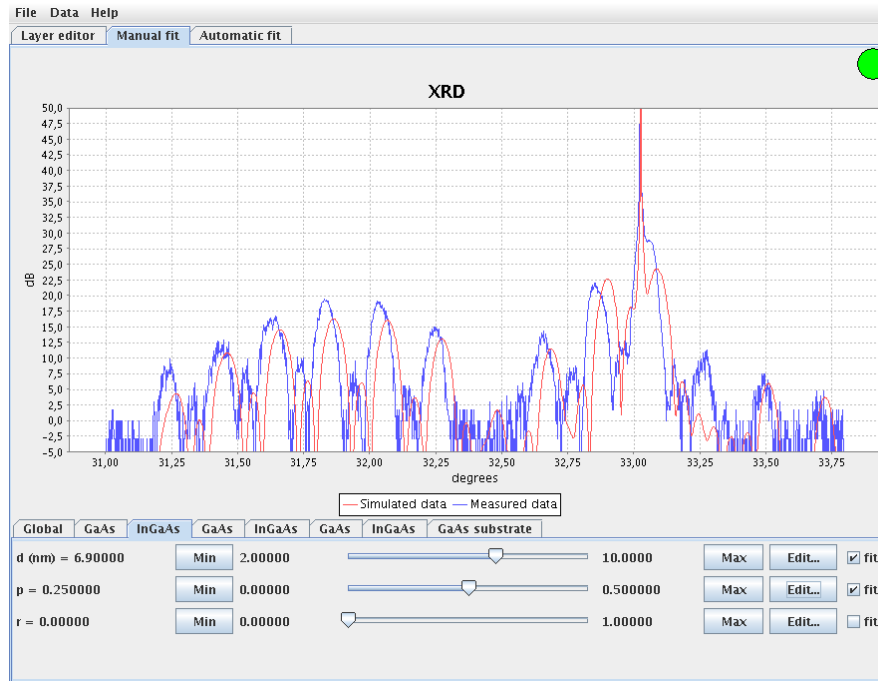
File Data Help

Layer editor | Manual fit | Automatic fit

XRD

50,0
47,5
45,0
42,5
40,0
37,5
35,0
32,5
30,0
27,5
25,0
22,5
20,0
17,5
15,0
12,5
10,0
7,5
5,0
2,5
0,0
-2,5
-5,0

dB

31,00 31,25 31,50 31,75 32,00 32,25 32,50 32,75 33,00 33,25 33,50 33,75

degrees

Simulated data Measured data

Global | GaAs | InGaAs | GaAs | InGaAs | GaAs | InGaAs | GaAs substrate

d (nm) = 6.90000 Min 2.00000 10.0000 Max Edit... fit

p = 0.250000 Min 0.00000 0.500000 Max Edit... fit

r = 0.00000 Min 0.00000 1.00000 Max Edit... fit